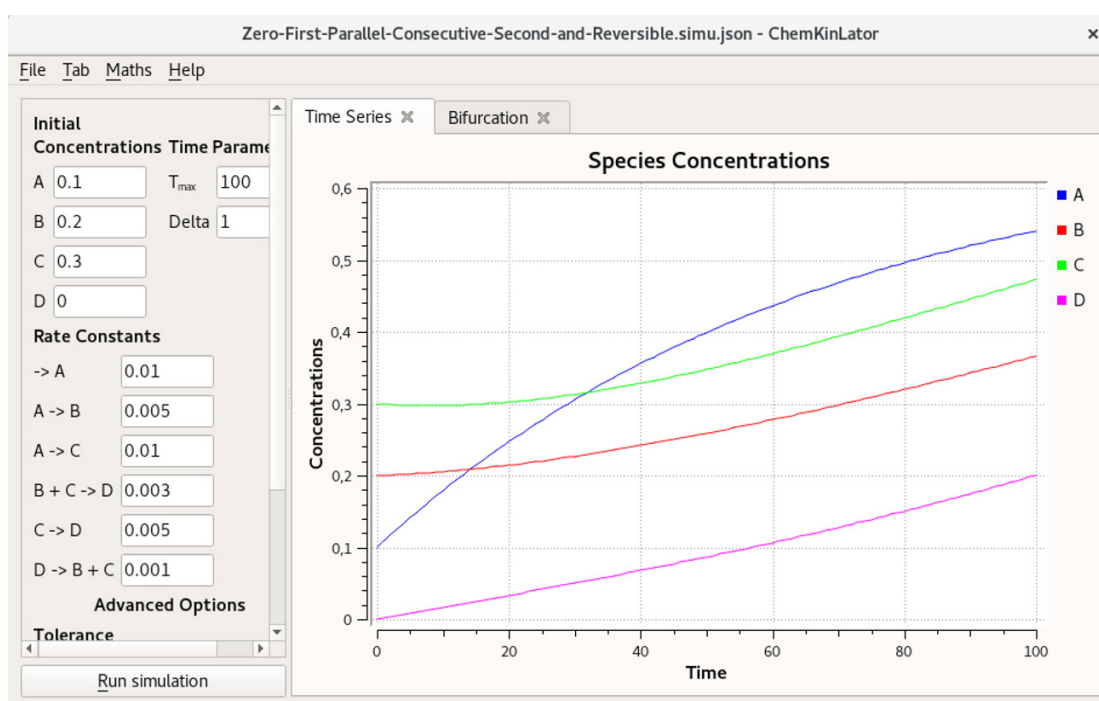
Zero-First-Parallel-Consecutive-Second-and-Reversible.simu.json - ChemKinLator

File Tab Maths Help

Initial Concentrations

Time Parame

A 0.1

B 0.2

C 0.3

D 0

$T_{max}$ 100

Delta 1

Rate Constants

-> A 0.01

A -> B 0.005

A -> C 0.01

B + C -> D 0.003

C -> D 0.005

D -> B + C 0.001

Advanced Options

Tolerance

Run simulation

Time Series

Bifurcation

Species Concentrations

Concentrations

0,6
0,5
0,4
0,3
0,2
0,1
0

0 20 40 60 80 100

Time

A
B
C
D